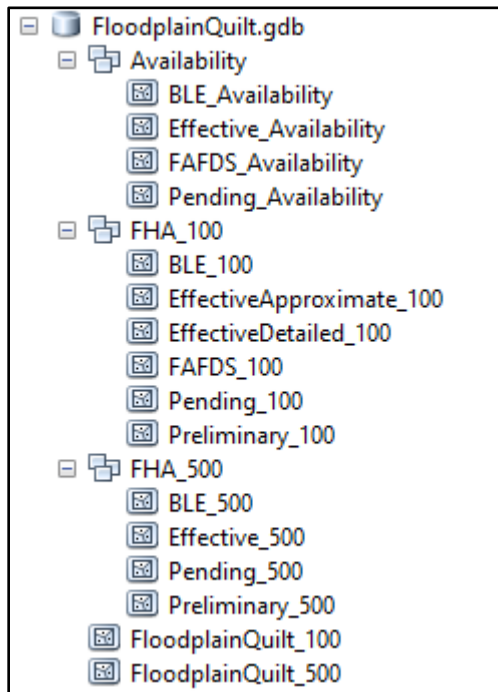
FloodplainQuilt.gdb
Availability
BLE_Availability
Effective_Availability
FAFDS_Availability
Pending_Availability
FHA_100
BLE_100
EffectiveApproximate_100
EffectiveDetailed_100
FAFDS_100
Pending_100
Preliminary_100
FHA_500
BLE_500
Effective_500
Pending_500
Preliminary_500
FloodplainQuilt_100
FloodplainQuilt_500